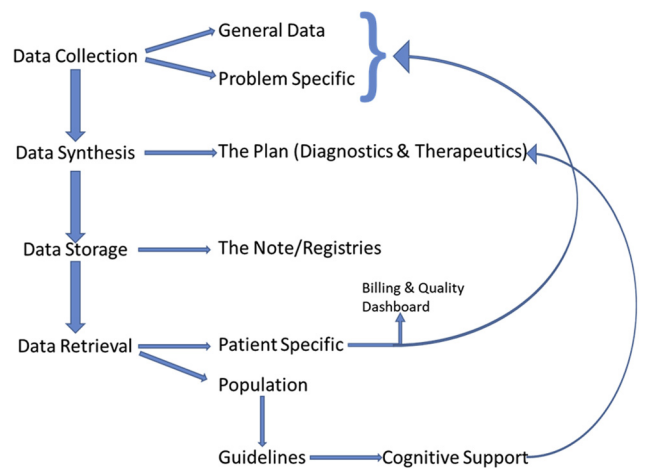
Data Collection

General Data

Problem Specific

Data Synthesis

The Plan (Diagnostics & Therapeutics)

Data Storage

The Note/Registries

Billing & Quality Dashboard

Data Retrieval

Patient Specific

Population

Guidelines

Cognitive Support